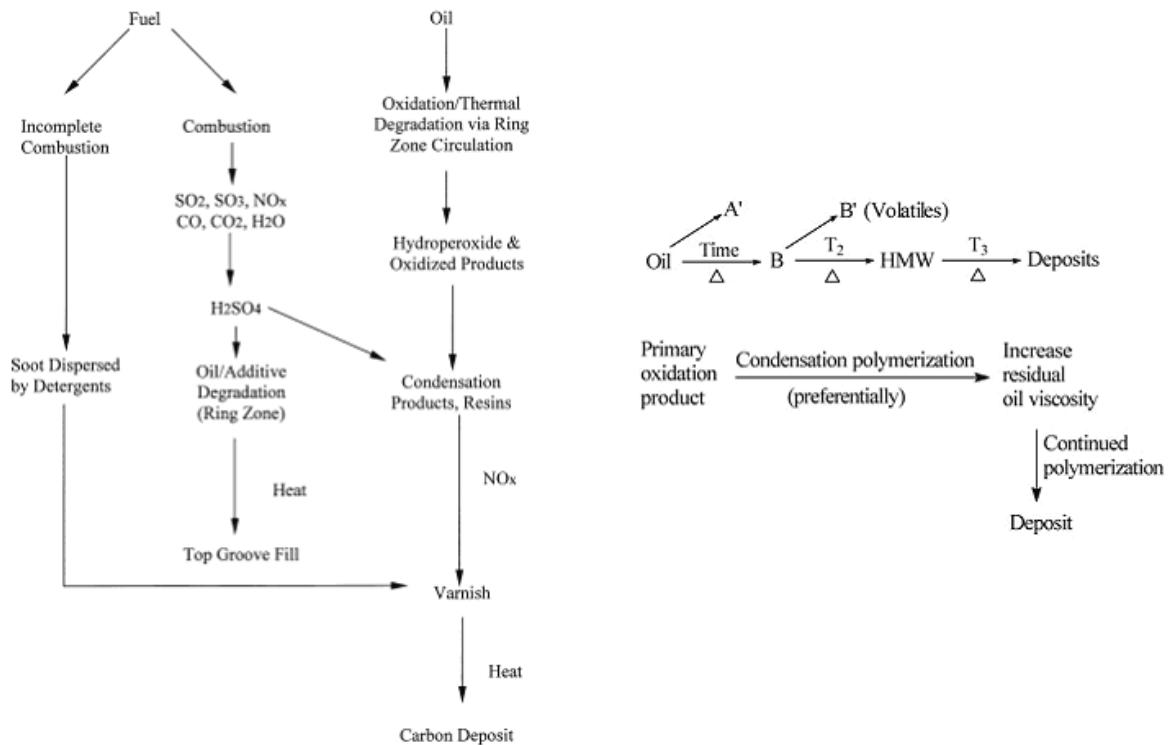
Fuel

Incomplete Combustion

Combustion

$SO_2$, $SO_3$, $NO_x$
CO, $CO_2$, $H_2O$

$H_2SO_4$

Soot Dispersed by Detergents

Oil/Additive Degradation (Ring Zone)

Heat

Top Groove Fill

Oil

Oxidation/Thermal Degradation via Ring Zone Circulation

Hydroperoxide & Oxidized Products

Condensation Products, Resins

$NO_x$

Varnish

Heat

Carbon Deposit

A'

B' (Volatiles)

Oil $\xrightarrow[\Delta]{Time}$ B $\xrightarrow[\Delta]{T_2}$ HMW $\xrightarrow[\Delta]{T_3}$ Deposits

Primary oxidation product

Condensation polymerization

(preferentially)

Increase residual oil viscosity

Continued polymerization

Deposit